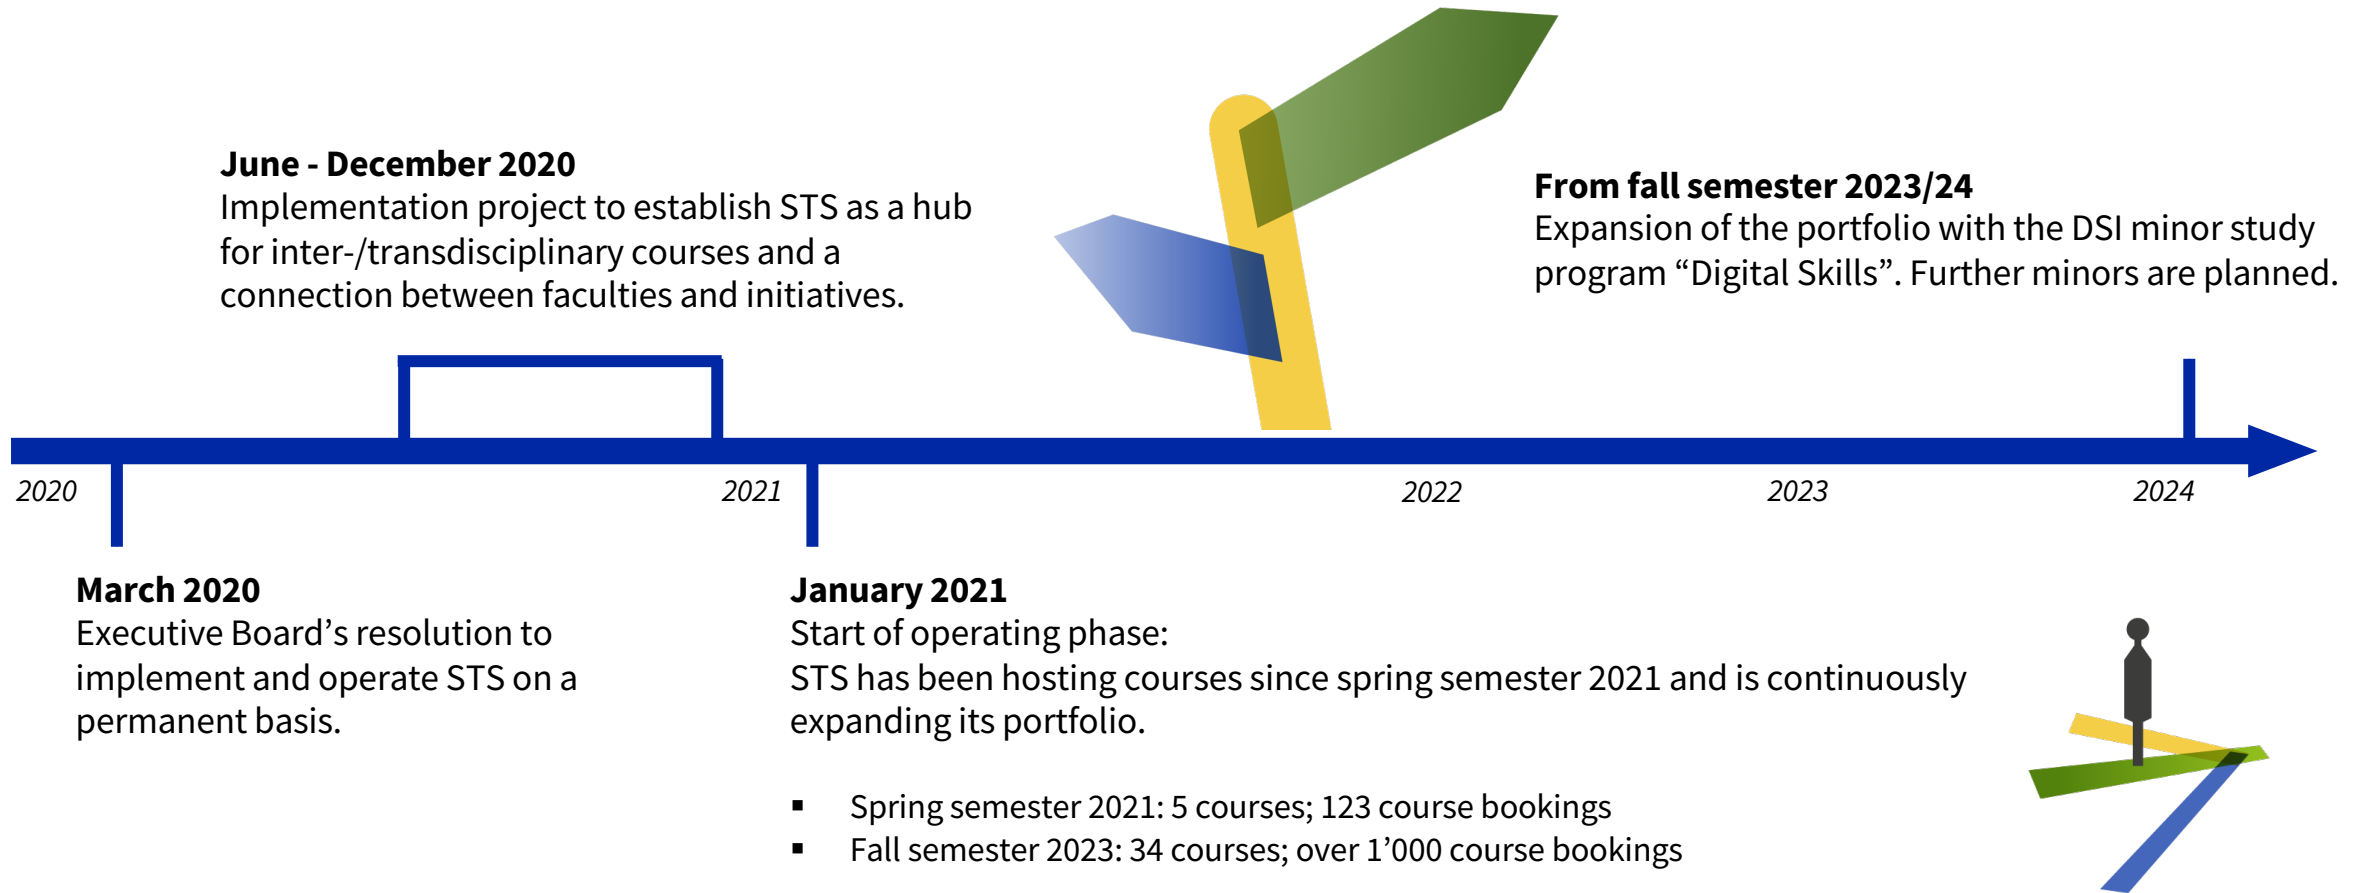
**June - December 2020**
Implementation project to establish STS as a hub for inter-/transdisciplinary courses and a connection between faculties and initiatives.

**From fall semester 2023/24**
Expansion of the portfolio with the DSI minor study program “Digital Skills”. Further minors are planned.

2020

2021

2022

2023

2024

**March 2020**
Executive Board’s resolution to implement and operate STS on a permanent basis.

**January 2021**
Start of operating phase:
STS has been hosting courses since spring semester 2021 and is continuously expanding its portfolio.

- Spring semester 2021: 5 courses; 123 course bookings
- Fall semester 2023: 34 courses; over 1’000 course bookings